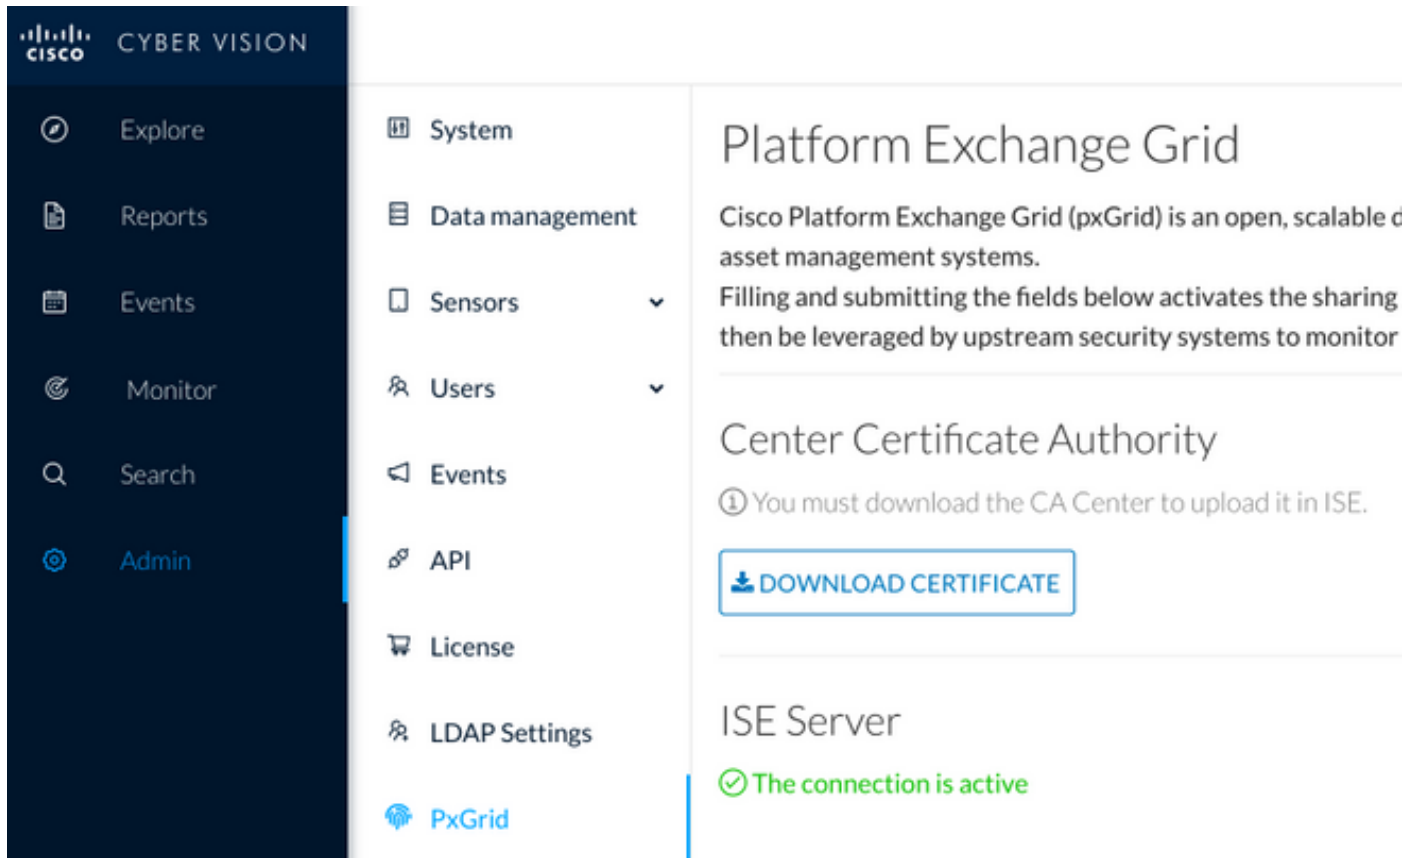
cisco CYBER VISION

Explore
Reports
Events
Monitor
Search
Admin

System
Data management
Sensors
Users
Events
API
License
LDAP Settings
PxGrid

Platform Exchange Grid

Cisco Platform Exchange Grid (pxGrid) is an open, scalable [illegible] asset management systems.
Filling and submitting the fields below activates the sharing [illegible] then be leveraged by upstream security systems to monitor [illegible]

Center Certificate Authority

You must download the CA Center to upload it in ISE.

DOWNLOAD CERTIFICATE

ISE Server

The connection is active